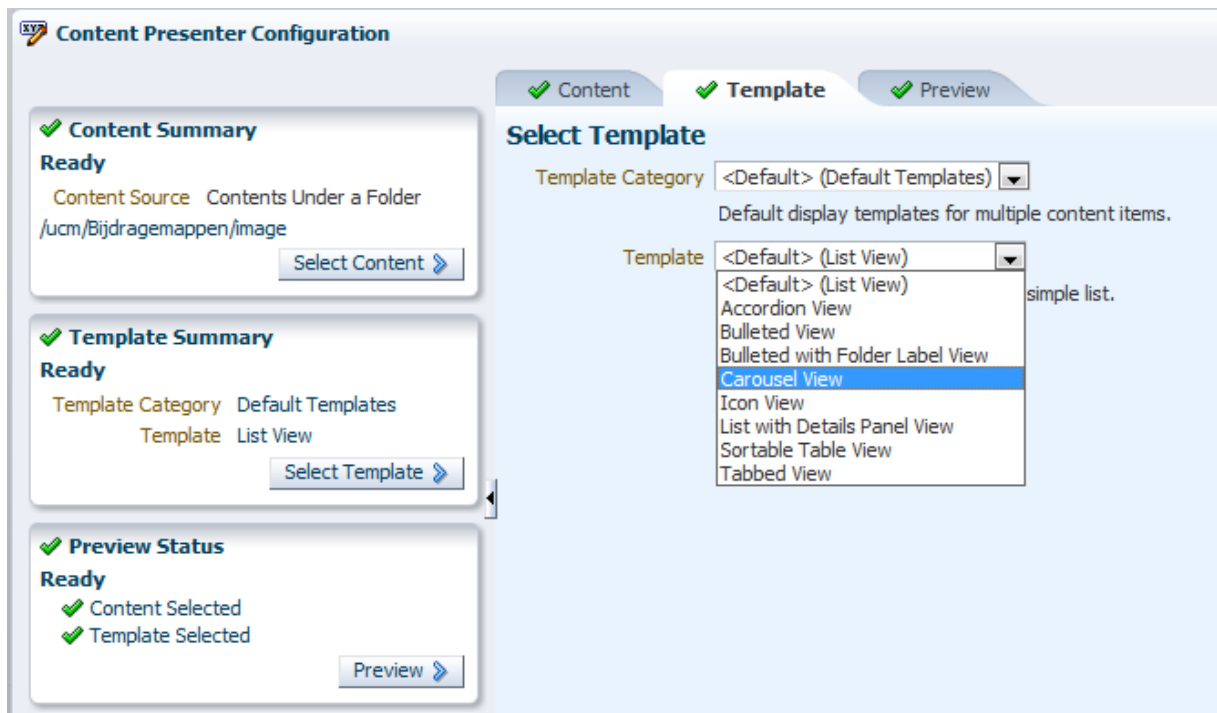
Content Presenter Configuration

Content Summary
Ready
Content Source Contents Under a Folder
/ucm/Bijdragemappen/image
Select Content

Template Summary
Ready
Template Category Default Templates
Template List View
Select Template

Preview Status
Ready
Content Selected
Template Selected
Preview

Content | Template | Preview

Select Template
Template Category <Default> (Default Templates)
Default display templates for multiple content items.
Template <Default> (List View)
<Default> (List View)
Accordion View
Bulleted View
Bulleted with Folder Label View
Carousel View
Icon View
List with Details Panel View
Sortable Table View
Tabbed View
simple list.